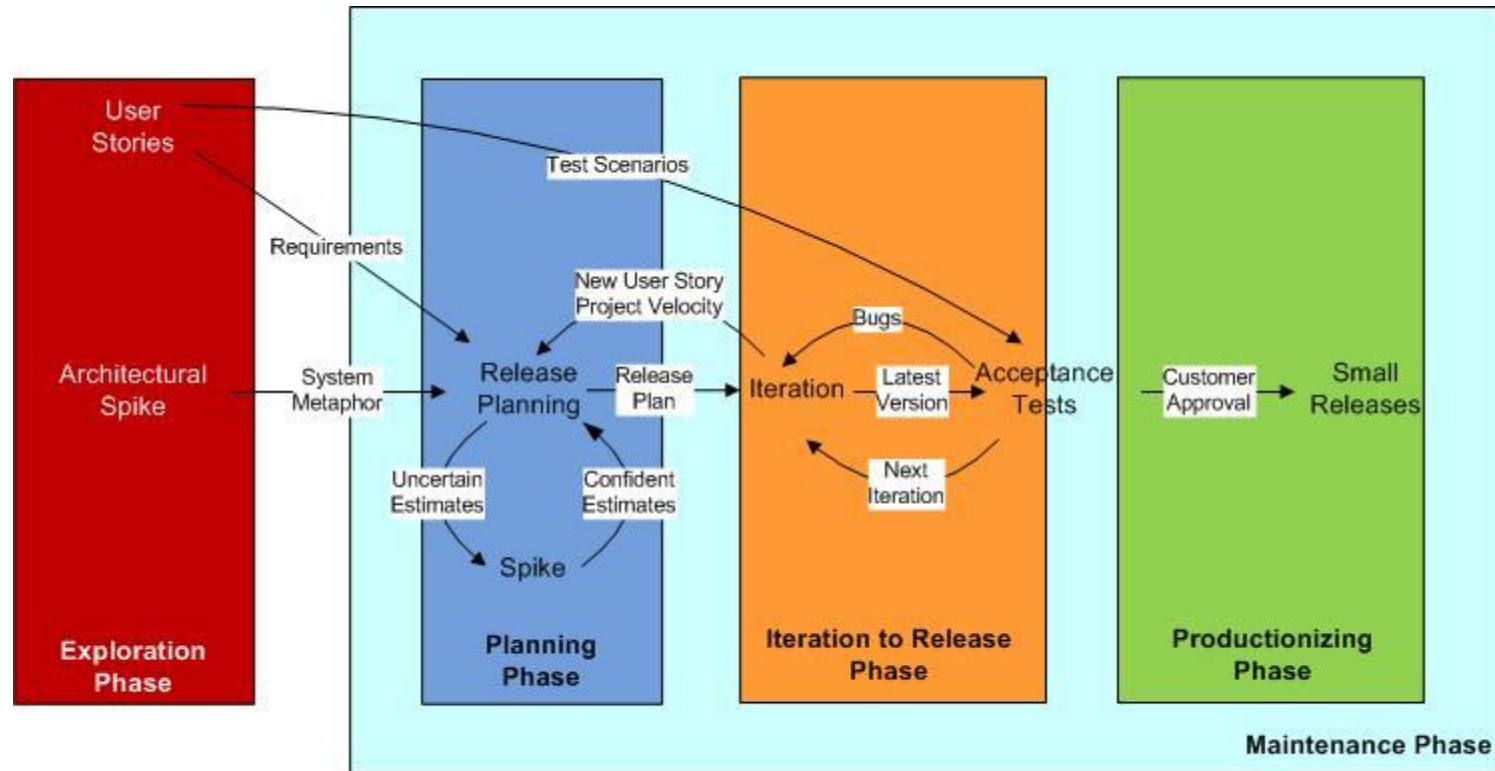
User Stories

Test Scenarios

Requirements

New User Story
Project Velocity

Bugs

Architectural Spike

System Metaphor

Release Planning

Release Plan

Iteration

Latest Version

Acceptance Tests

Customer Approval

Small Releases

Uncertain Estimates

Confident Estimates

Next Iteration

Spike

Exploration Phase

Planning Phase

Iteration to Release Phase

Productionizing Phase

Maintenance Phase